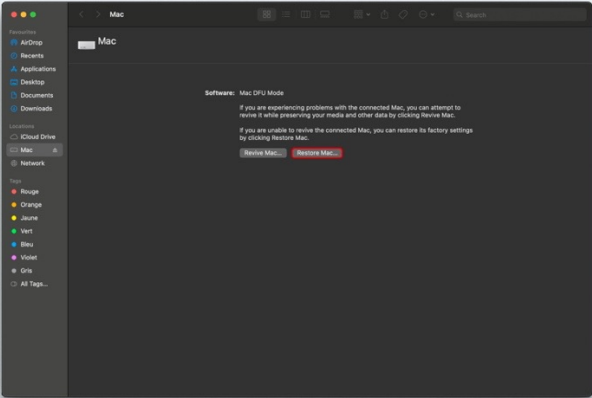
Mac

Search

Favourites
AirDrop
Recents
Applications
Desktop
Documents
Downloads

Locations
iCloud Drive
Mac
Network

Tags
Rouge
Orange
Jaune
Vert
Bleu
Violet
Gris
All Tags...

Mac

Software: Mac DFU Mode

If you are experiencing problems with the connected Mac, you can attempt to revive it while preserving your media and other data by clicking Revive Mac.

If you are unable to revive the connected Mac, you can restore its factory settings by clicking Restore Mac.

Revive Mac... Restore Mac...